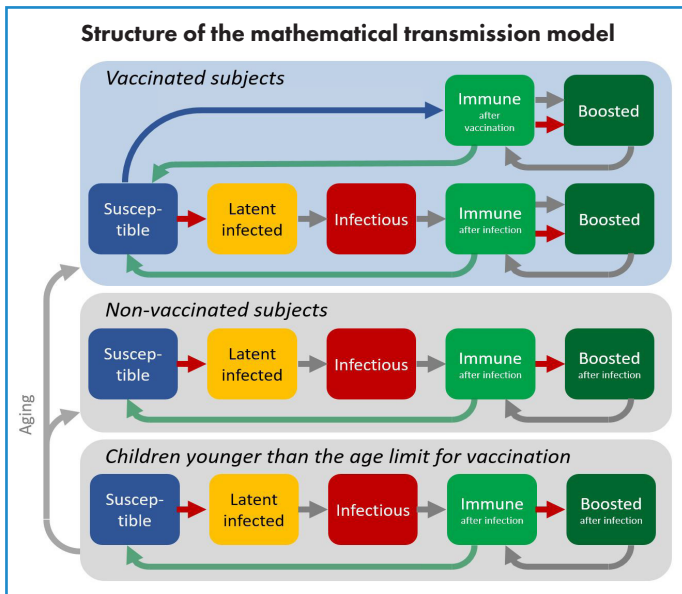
Structure of the mathematical transmission model

Vaccinated subjects

Immune after vaccination

Boosted

Susceptible

Latent infected

Infectious

Immune after infection

Boosted

Non-vaccinated subjects

Susceptible

Latent infected

Infectious

Immune after infection

Boosted after infection

Aging

Children younger than the age limit for vaccination

Susceptible

Latent infected

Infectious

Immune after infection

Boosted after infection